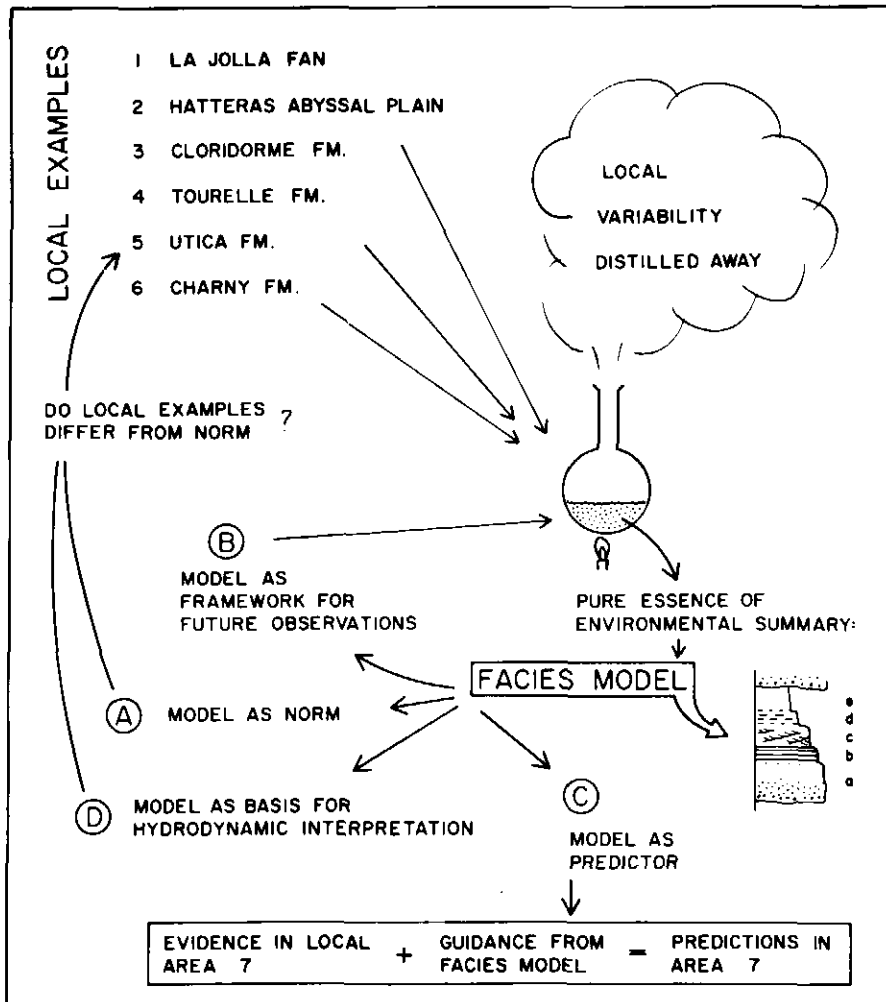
LOCAL EXAMPLES

1 LA JOLLA FAN
2 HATTERAS ABYSSAL PLAIN
3 CLORIDORME FM.
4 TOURELLE FM.
5 UTICA FM.
6 CHARNY FM.

LOCAL VARIABILITY DISTILLED AWAY

DO LOCAL EXAMPLES DIFFER FROM NORM ?

(B) MODEL AS FRAMEWORK FOR FUTURE OBSERVATIONS

PURE ESSENCE OF ENVIRONMENTAL SUMMARY:

FACIES MODEL

e
d
c
b
a

(A) MODEL AS NORM

(D) MODEL AS BASIS FOR HYDRODYNAMIC INTERPRETATION

(C) MODEL AS PREDICTOR

| EVIDENCE IN LOCAL AREA 7 | + | GUIDANCE FROM FACIES MODEL | = | PREDICTIONS IN AREA 7 |
|---|---|---|---|---|